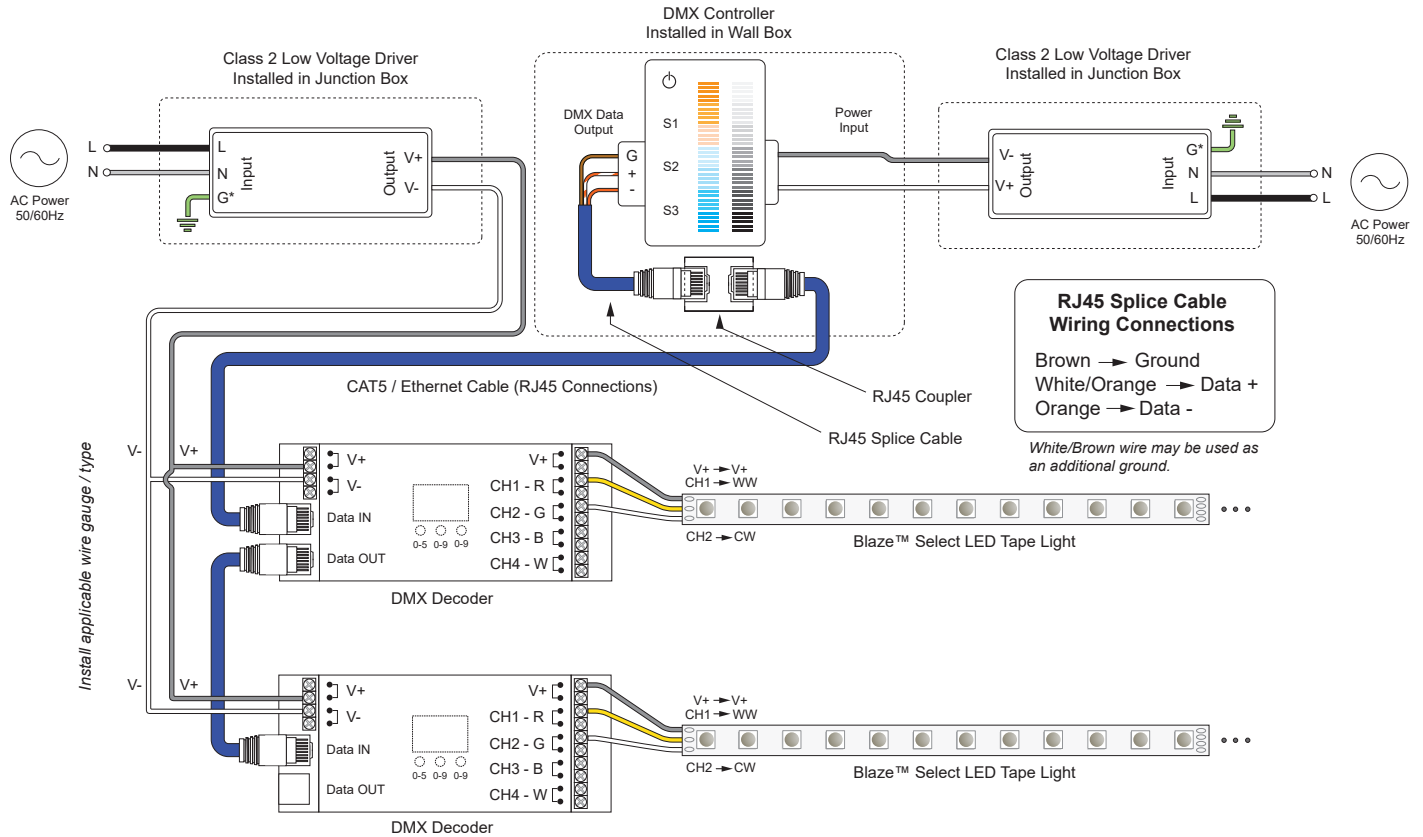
DMX Controller
Installed in Wall Box

Class 2 Low Voltage Driver
Installed in Junction Box

Class 2 Low Voltage Driver
Installed in Junction Box

L
N
AC Power
50/60Hz

L
N
G*
Input

Output
V+
V-

DMX Data
Output

G
+
-

S1
S2
S3

Power
Input

V-
V+
Output

Input
G*
N
L

N
L
AC Power
50/60Hz

RJ45 Splice Cable
Wiring Connections

Brown → Ground
White/Orange → Data +
Orange → Data -

White/Brown wire may be used as an additional ground.

CAT5 / Ethernet Cable (RJ45 Connections)

RJ45 Coupler

RJ45 Splice Cable

Install applicable wire gauge / type

V-
V+
V+
V-
Data IN
Data OUT
0-5 0-9 0-9
V+
CH1 - R
CH2 - G
CH3 - B
CH4 - W

V+ → V+
CH1 → WW
CH2 → CW

Blaze™ Select LED Tape Light

DMX Decoder

V-
V+
V+
V-
Data IN
Data OUT
0-5 0-9 0-9
V+
CH1 - R
CH2 - G
CH3 - B
CH4 - W

V+ → V+
CH1 → WW
CH2 → CW

Blaze™ Select LED Tape Light

DMX Decoder